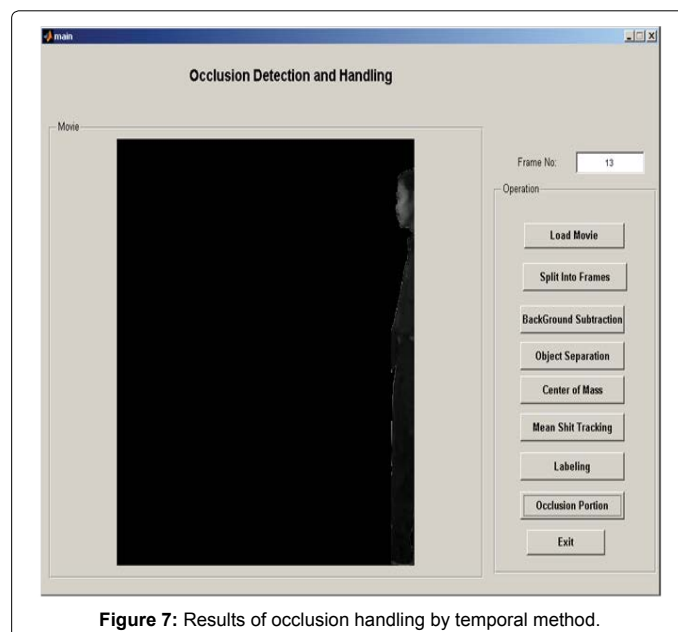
main

Occlusion Detection and Handling

Movie

Frame No: 13

Operation

Load Movie

Split Into Frames

BackGround Subtraction

Object Separation

Center of Mass

Mean Shit Tracking

Labeling

Occlusion Portion

Exit

**Figure 7:** Results of occlusion handling by temporal method.